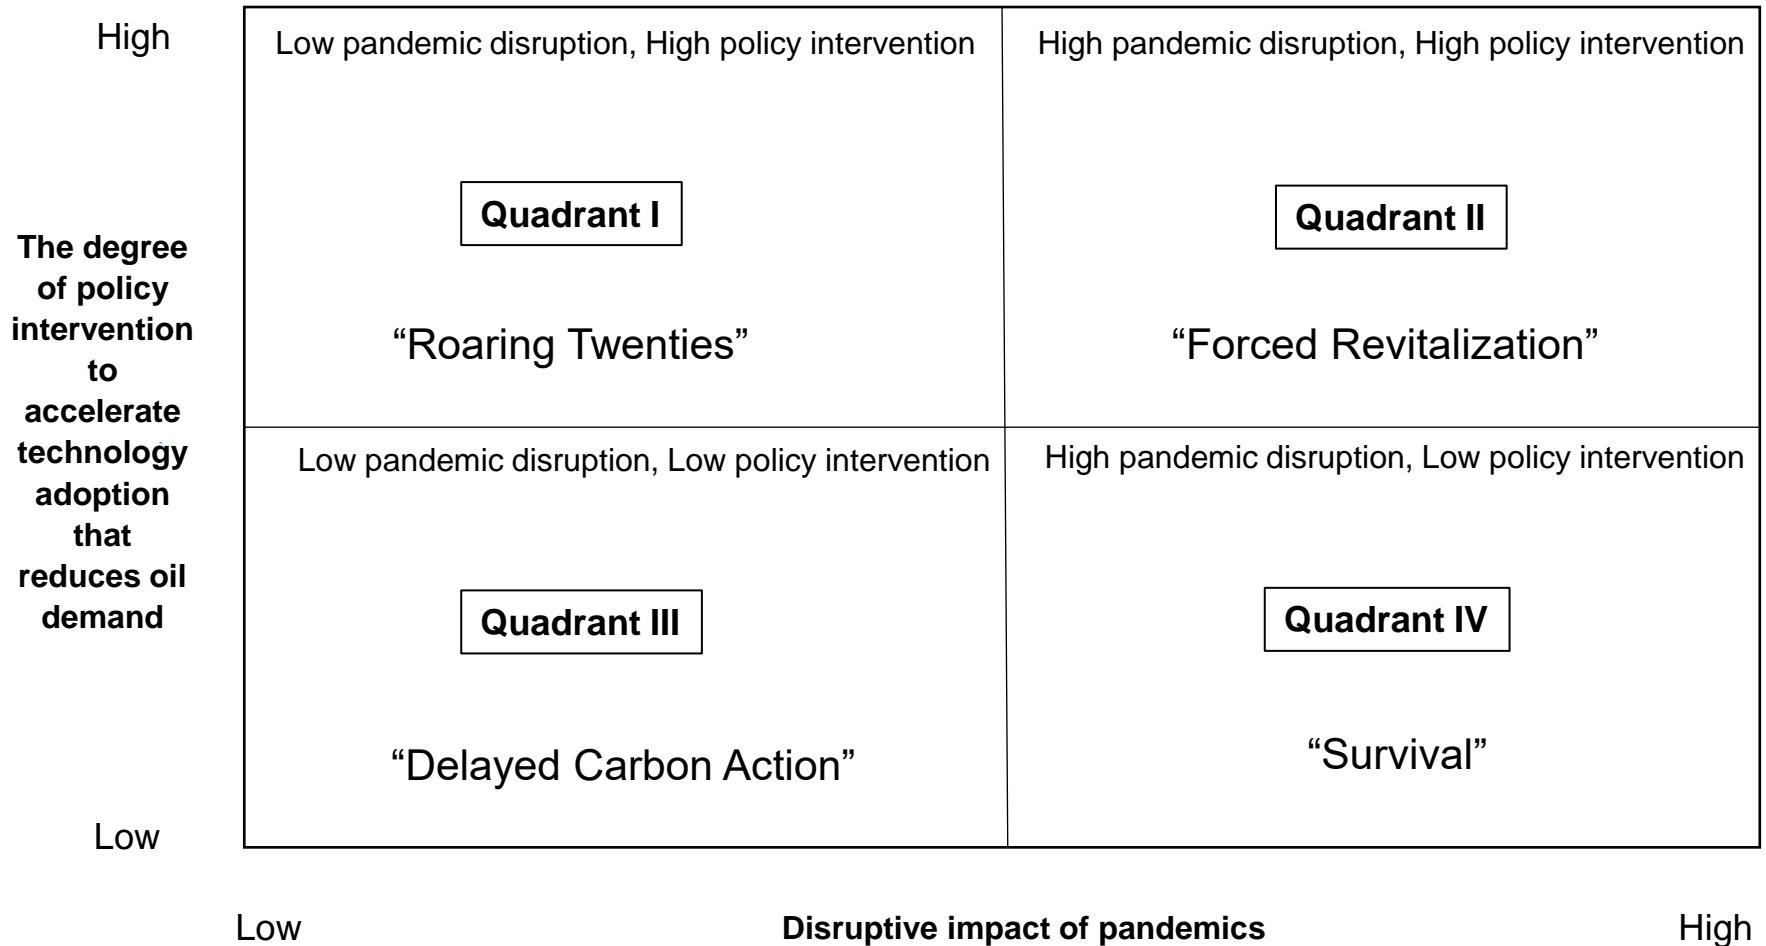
High

The degree of policy intervention to accelerate technology adoption that reduces oil demand

Low

Low pandemic disruption, High policy intervention

Quadrant I

“Roaring Twenties”

High pandemic disruption, High policy intervention

Quadrant II

“Forced Revitalization”

Low pandemic disruption, Low policy intervention

Quadrant III

“Delayed Carbon Action”

High pandemic disruption, Low policy intervention

Quadrant IV

“Survival”

Low

Disruptive impact of pandemics

High